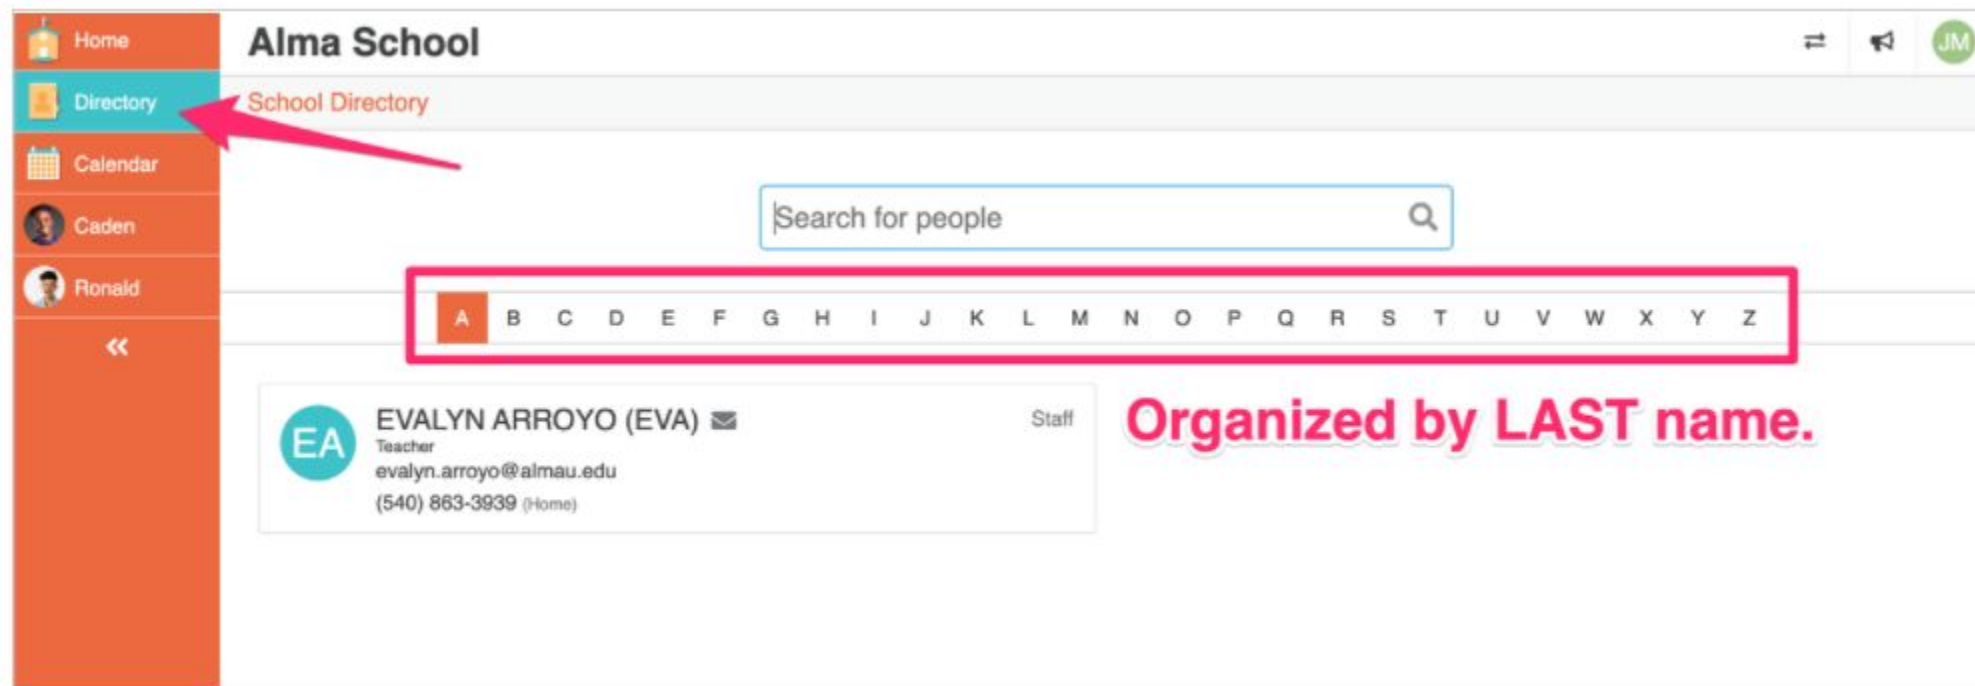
Home
Directory
Calendar
Caden
Ronald
«

Alma School
JM

School Directory

Search for people

A B C D E F G H I J K L M N O P Q R S T U V W X Y Z

EA
EVALYN ARROYO (EVA)
Teacher
evalyn.arroyo@almau.edu
(540) 863-3939 (Home)
Staff

Organized by LAST name.